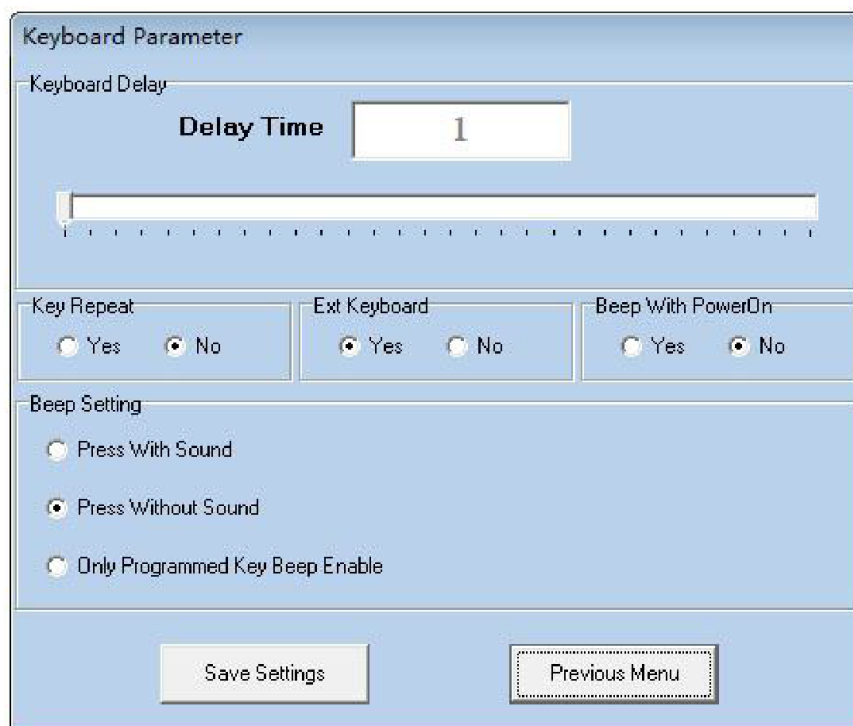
Keyboard Parameter

Keyboard Delay

Delay Time 1

Key Repeat
Yes No

Ext Keyboard
Yes No

Beep With PowerOn
Yes No

Beep Setting

Press With Sound

Press Without Sound

Only Programmed Key Beep Enable

Save Settings

Previous Menu